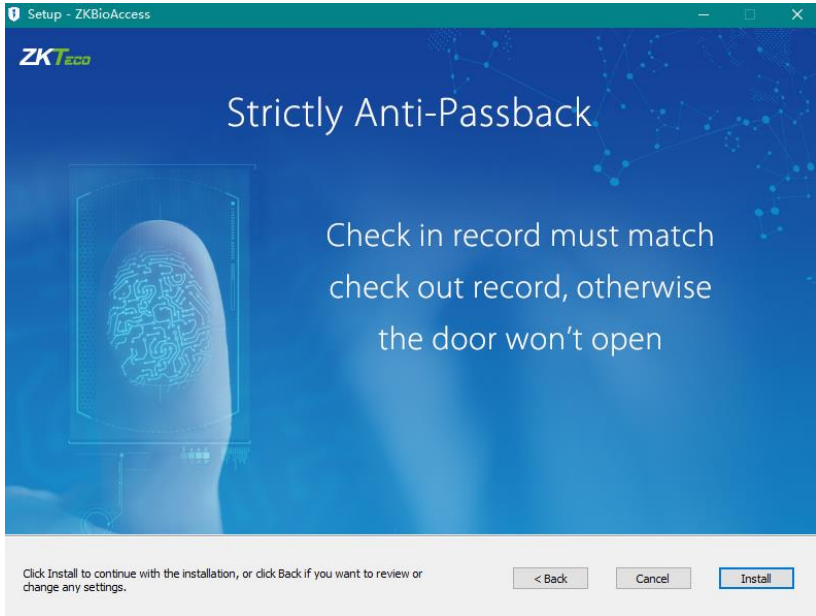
Setup - ZKBioAccess

ZKTeco

Strictly Anti-Passback

Check in record must match check out record, otherwise the door won't open

Click Install to continue with the installation, or click Back if you want to review or change any settings.

< Back

Cancel

Install